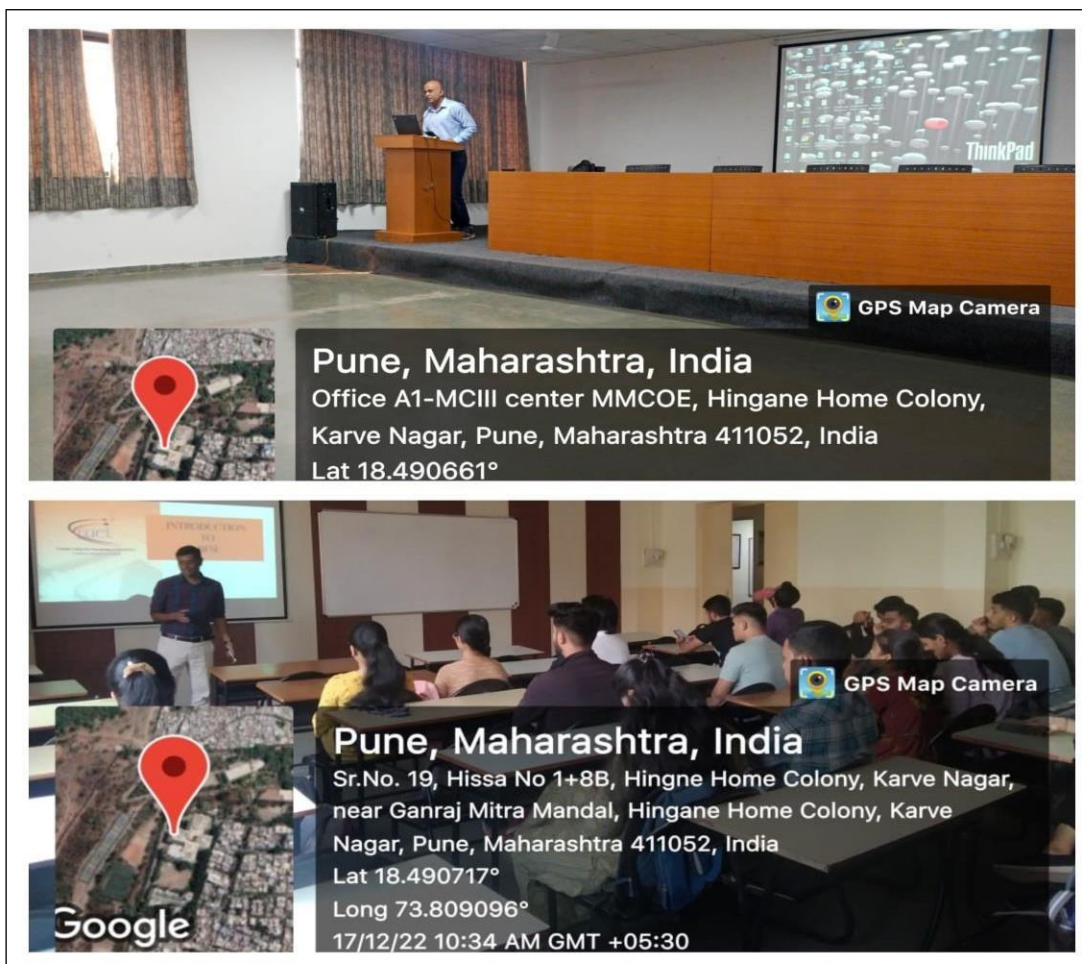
ThinkPad

GPS Map Camera

Pune, Maharashtra, India
Office A1-MCIII center MMCOE, Hingane Home Colony, Karve Nagar, Pune, Maharashtra 411052, India
Lat 18.490661°

INTRODUCTION TO

GPS Map Camera

Pune, Maharashtra, India
Sr.No. 19, Hissa No 1+8B, Hingne Home Colony, Karve Nagar, near Ganraj Mitra Mandal, Hingane Home Colony, Karve Nagar, Pune, Maharashtra 411052, India
Lat 18.490717°
Long 73.809096°
17/12/22 10:34 AM GMT +05:30

Google